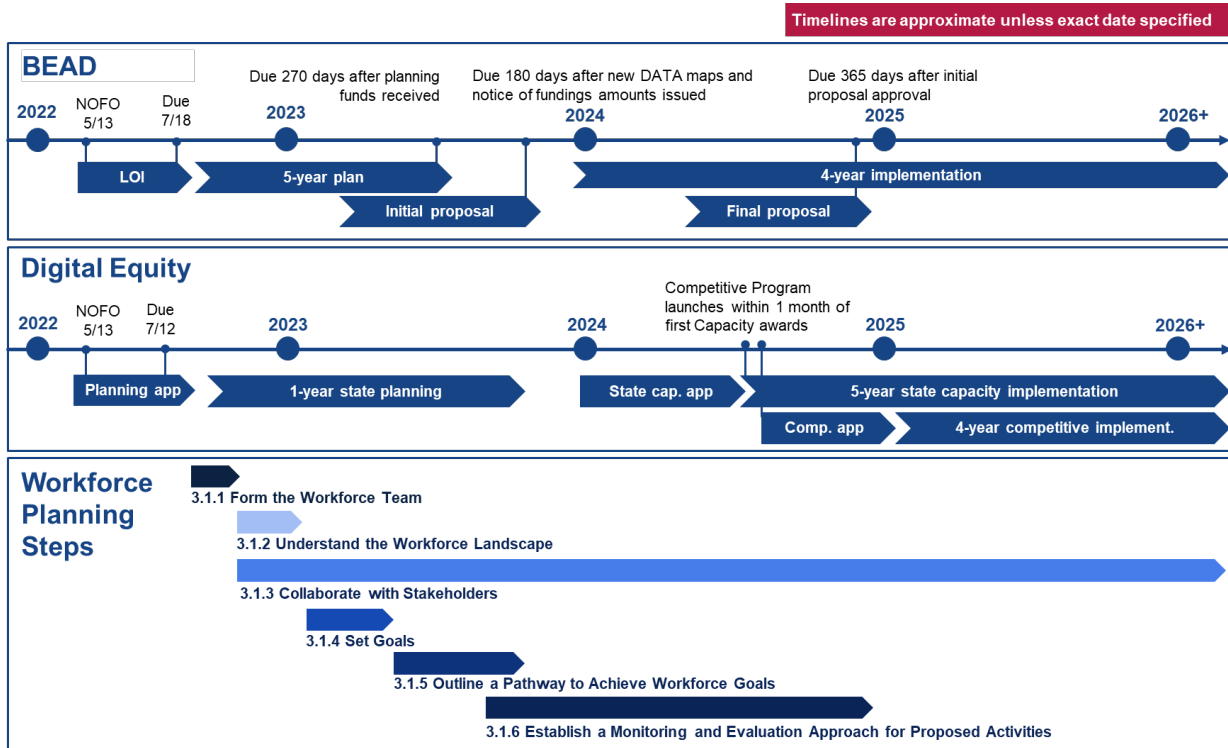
Timelines are approximate unless exact date specified

BEAD

Due 270 days after planning funds received

Due 180 days after new DATA maps and notice of fundings amounts issued

Due 365 days after initial proposal approval

2022

NOFO 5/13

Due 7/18

2023

2024

2025

2026+

LOI

5-year plan

Initial proposal

4-year implementation

Final proposal

Digital Equity

Competitive Program launches within 1 month of first Capacity awards

2022

NOFO 5/13

Due 7/12

2023

2024

2025

2026+

Planning app

1-year state planning

State cap. app

5-year state capacity implementation

Comp. app

4-year competitive implement.

Workforce Planning Steps

3.1.1 Form the Workforce Team

3.1.2 Understand the Workforce Landscape

3.1.3 Collaborate with Stakeholders

3.1.4 Set Goals

3.1.5 Outline a Pathway to Achieve Workforce Goals

3.1.6 Establish a Monitoring and Evaluation Approach for Proposed Activities